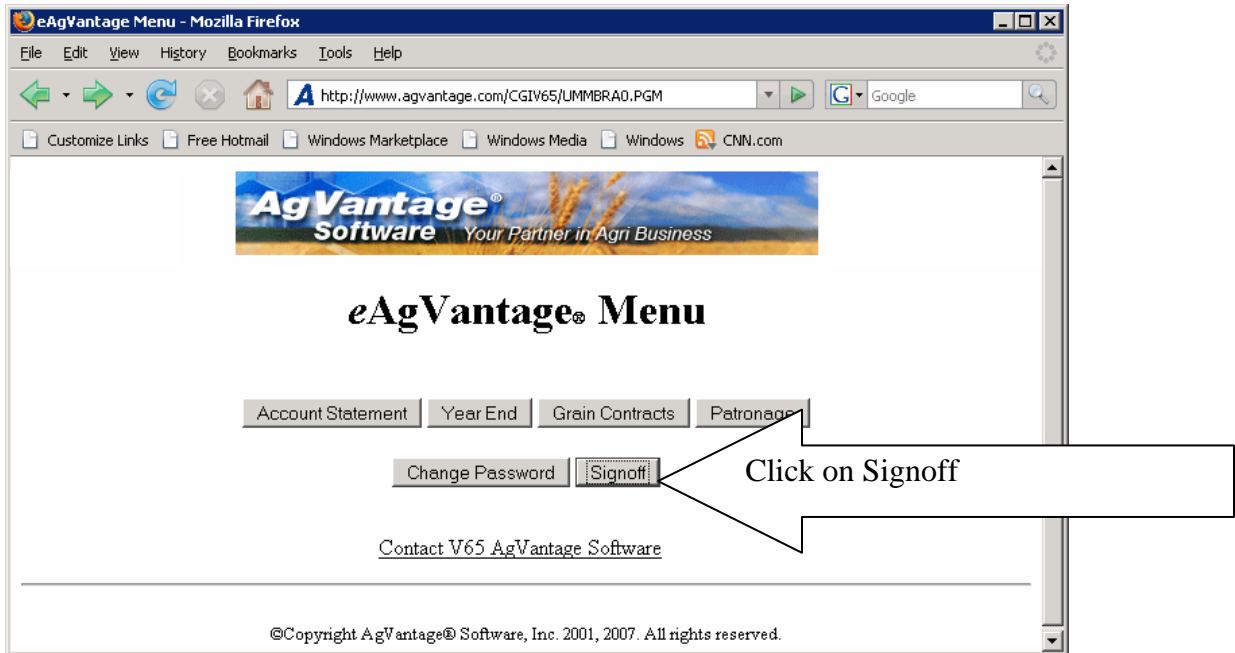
eAgVantage Menu - Mozilla Firefox

File Edit View History Bookmarks Tools Help

http://www.agvantage.com/CGIV65/UMMBRA0.PGM

Google

Customize Links Free Hotmail Windows Marketplace Windows Media Windows CNN.com

AgVantage® Software Your Partner in Agri Business

*e*AgVantage® Menu

Account Statement Year End Grain Contracts Patronage

Change Password Signoff

Click on Signoff

Contact V65 AgVantage Software

©Copyright AgVantage® Software, Inc. 2001, 2007. All rights reserved.